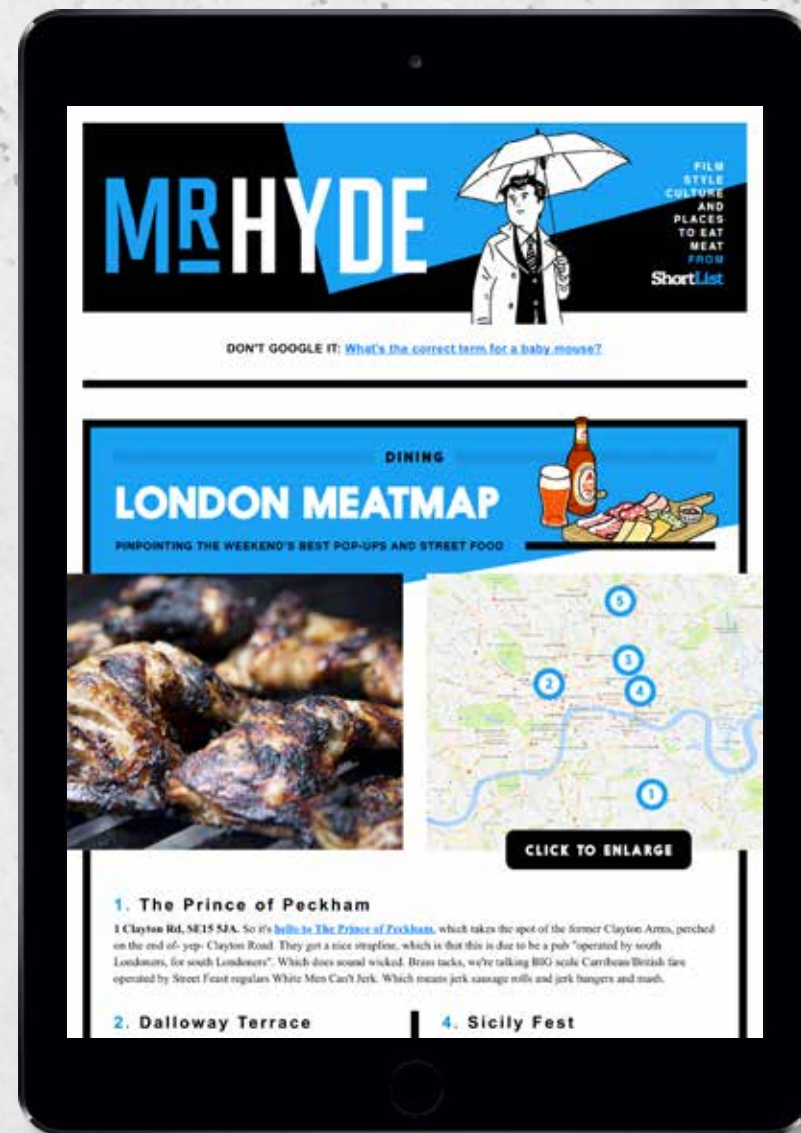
MR HYDE

FILM STYLE CULTURE AND PLACES TO EAT MEAT FROM ShortList

DON'T GOOGLE IT: What's the correct term for a baby mouse?

DINING

LONDON MEATMAP

PINPOINTING THE WEEKEND'S BEST POP-UPS AND STREET FOOD

5
3
2
4
1

CLICK TO ENLARGE

1. The Prince of Peckham

1 Clayton Rd, SE15 5JA. So it's hello to The Prince of Peckham, which takes the spot of the former Clayton Arms, perched on the end of- yep- Clayton Road. They got a nice strapline, which is that this is due to be a pub "operated by south Londoners, for south Londoners". Which does sound wicked. Brass tacks, we're talking BIG scale Carribean/British fare operated by Street Feast regulars White Men Can't Jerk. Which means jerk sausage rolls and jerk bangers and mash.

2. Dalloway Terrace

4. Sicily Fest